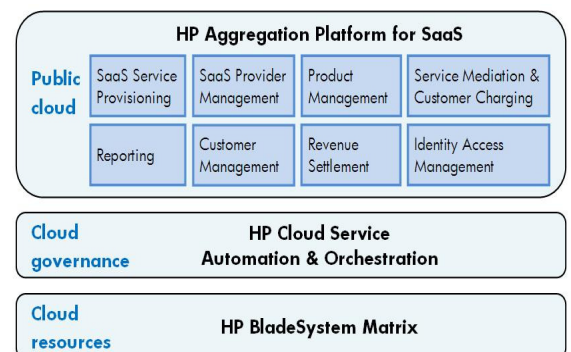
HP Aggregation Platform for SaaS

Public cloud

SaaS Service Provisioning

SaaS Provider Management

Product Management

Service Mediation & Customer Charging

Reporting

Customer Management

Revenue Settlement

Identity Access Management

Cloud governance

HP Cloud Service Automation & Orchestration

Cloud resources

HP BladeSystem Matrix